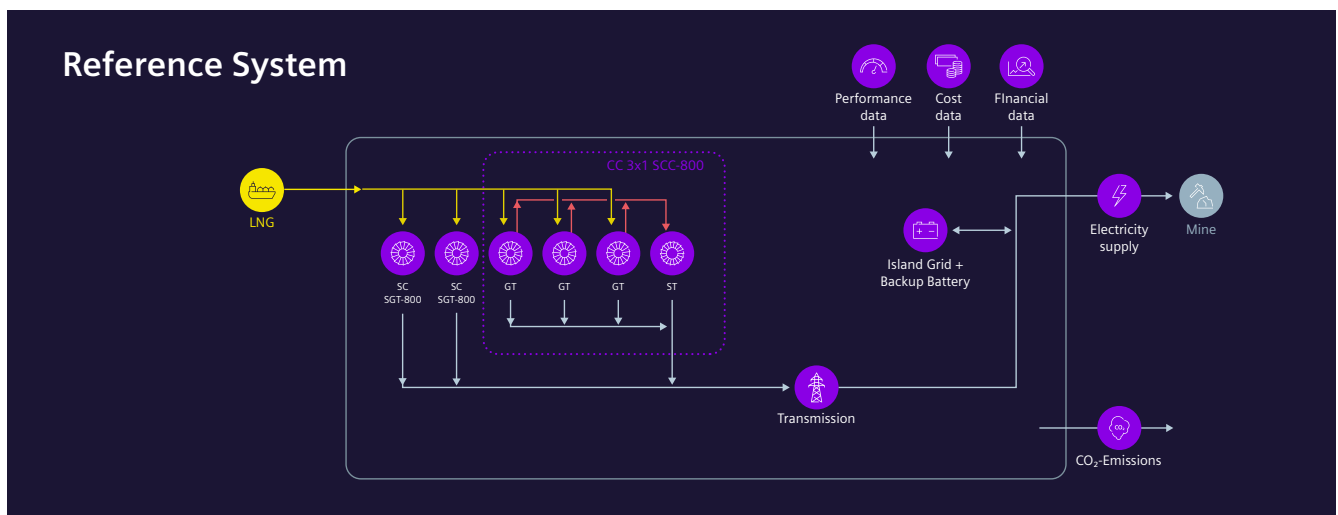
Reference System

Performance data

Cost data

FInancial data

CC 3x1 SCC-800

LNG

SC SGT-800

SC SGT-800

GT

GT

GT

ST

Island Grid + Backup Battery

Electricity supply

Mine

Transmission

$CO_2$

$CO_2$-Emissions